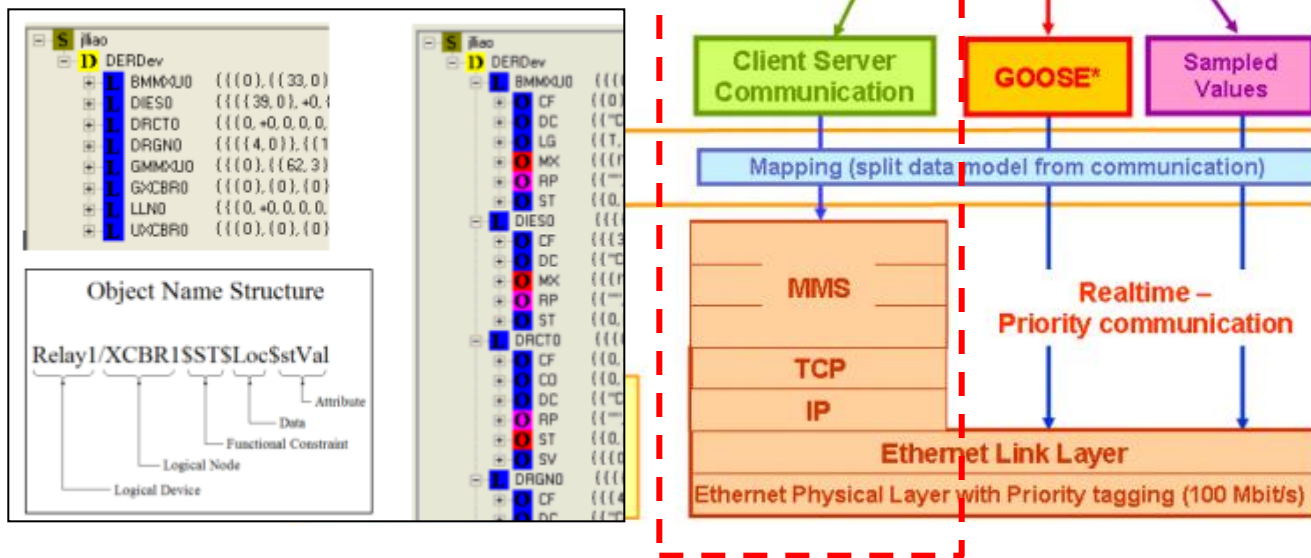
S jlliao
D DERDev
L BMMXU0 {{{0},{{33,0}
L DIES0 {{{{39,0},+0,
L DRCT0 {{{0,+0,0,0,0,
L DRGN0 {{{{4,0}},{{1
L GMMXU0 {{{0},{{62,3}
L GXCBR0 {{{0},{0},{0}
L LLN0 {{{0,+0,0,0,0,
L UXCBR0 {{{0},{0},{0}

Object Name Structure

Relay1/XCBR1$ST$Loc$stVal

Attribute
Data
Functional Constraint
Logical Node
Logical Device

S jlliao
D DERDev
L BMMXU0
O CF
O DC
O LG
O MX
O RP
O ST
L DIES0
O CF
O DC
O MX
O RP
O ST
L DRCT0
O CF
O CO
O DC
O RP
O ST
O SV
L DRGN0
O CF
O DC

Client Server Communication

GOOSE*

Sampled Values

Mapping (split data model from communication)

MMS

Realtime – Priority communication

TCP

IP

Ethernet Link Layer

Ethernet Physical Layer with Priority tagging (100 Mbit/s)